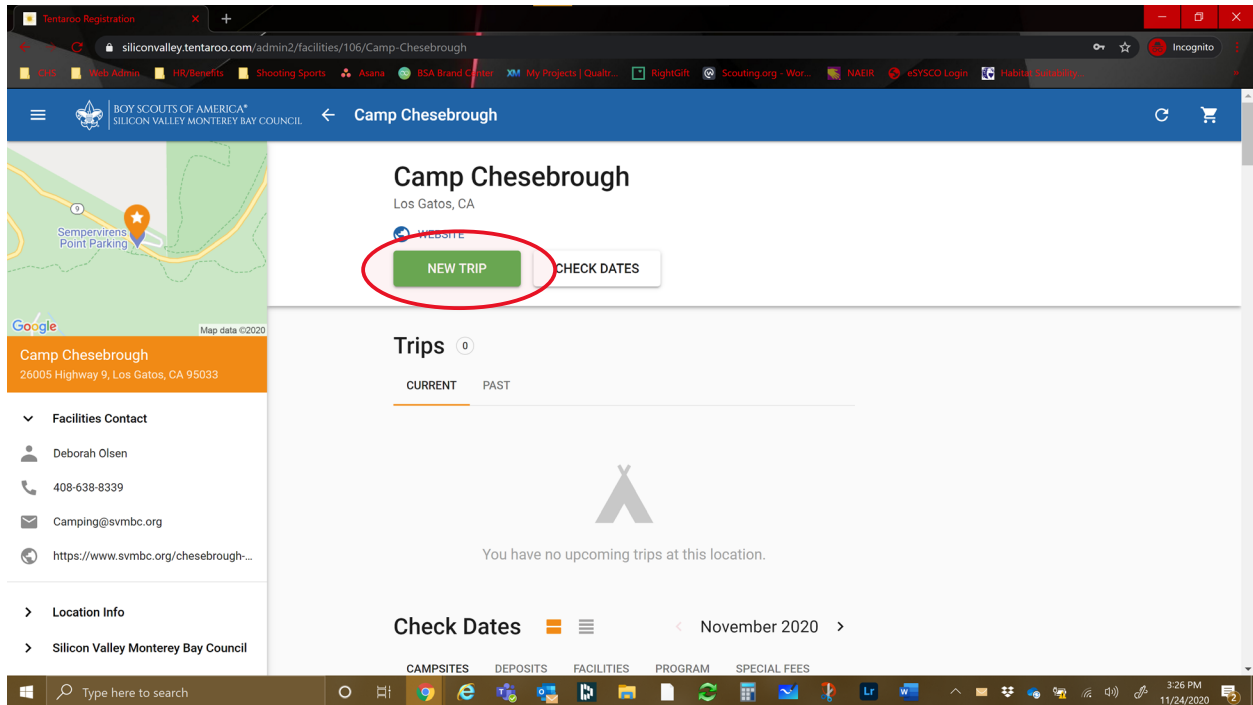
Tentaroo Registration

siliconvalley.tentaroo.com/admin2/facilities/106/Camp-Chesebrough

Incognito

CHS Web Admin HR/Benefits Shooting Sports Asana BSA Brand Center My Projects | Qualtr... RightGift Scouting.org - Wor... NAEIR eSYSCO Login Habitat Suitability...

BOY SCOUTS OF AMERICA® SILICON VALLEY MONTEREY BAY COUNCIL

Camp Chesebrough

9

Sempervirens Point Parking

Google

Map data ©2020

Camp Chesebrough
26005 Highway 9, Los Gatos, CA 95033

Facilities Contact

Deborah Olsen

408-638-8339

Camping@svmbc.org

https://www.svmbc.org/chesebrough-...

Location Info

Silicon Valley Monterey Bay Council

Camp Chesebrough

Los Gatos, CA

WEBSITE

NEW TRIP

CHECK DATES

Trips 0

CURRENT PAST

You have no upcoming trips at this location.

Check Dates

November 2020

CAMPSITES DEPOSITS FACILITIES PROGRAM SPECIAL FEES

Type here to search

3:26 PM
11/24/2020